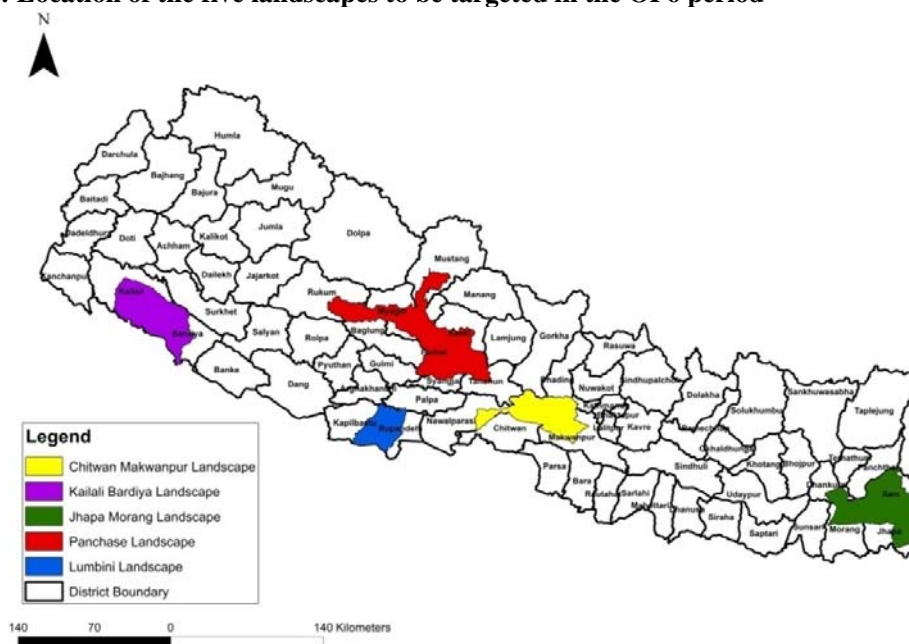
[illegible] Location of the five landscapes to be targeted in the OP6 period

N

Humla
Darchula
Bajhang
Bajura
Mugu
Baitadi
Jumla
Dadeldhura
Doti
Achham
Kalikot
Dolpa
Kanchanpur
Dailekh
Jajarkot
Mustang
Kailali
Surkhet
Rukum
Myagdi
Manang
Bardiya
Salyan
Rolpa
Baglung
Kaski
Lamjung
Gorkha
Rasuwa
Banke
Dang
Pyuthan
Gulmi
Parbat
Syangja
Tanahun
Dhading
Nuwakot
Sindhupalchok
Arghakhanchi
Palpa
Dolakha
Sankhuwasabha
Taplejung
Kapilbastu
Rupandehi
Nawalparasi
Chitwan
Makwanpur
Lalitpur
Kavre
Solukhumbu
Ramechhap
Okhaldhunga
Khotang
Bhojpur
Terhathum
Panchthar
Sindhuli
Parsa
Bara
Rautahat
Sarlahi
Mahottari
Dhanusa
Siraha
Udaypur
Dhankuta
Ilam
Saptari
Sunsari
Morang
Jhapa

Legend
Chitwan Makwanpur Landscape
Kailali Bardiya Landscape
Jhapa Morang Landscape
Panchase Landscape
Lumbini Landscape
District Boundary

140 70 0 140 Kilometers